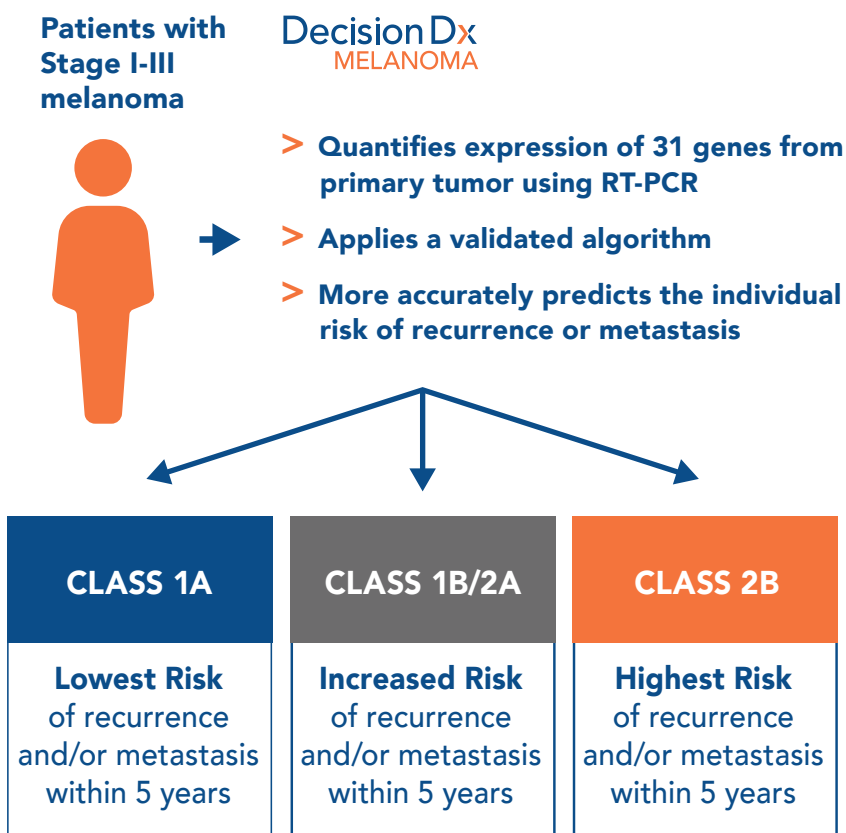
Patients with Stage I-III melanoma

DecisionDx MELANOMA

> Quantifies expression of 31 genes from primary tumor using RT-PCR

> Applies a validated algorithm

> More accurately predicts the individual risk of recurrence or metastasis

CLASS 1A

Lowest Risk of recurrence and/or metastasis within 5 years

CLASS 1B/2A

Increased Risk of recurrence and/or metastasis within 5 years

CLASS 2B

Highest Risk of recurrence and/or metastasis within 5 years